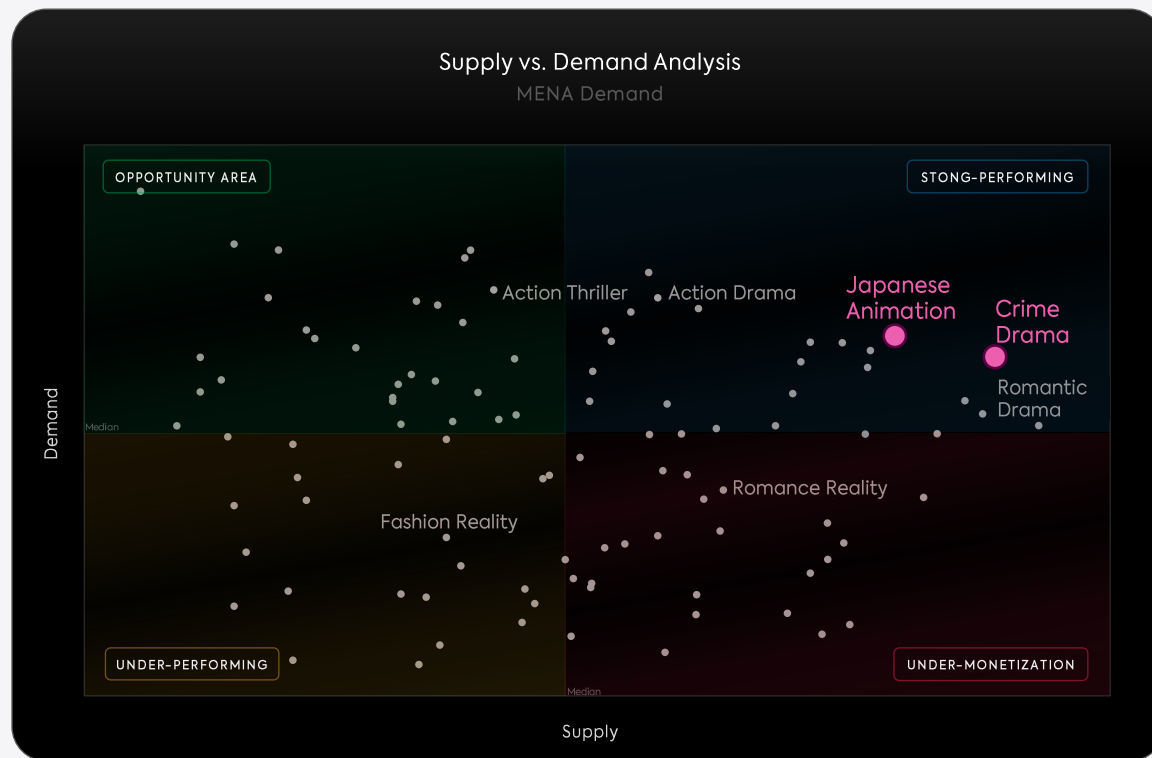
Supply vs. Demand Analysis
MENA Demand

OPPORTUNITY AREA

STONG-PERFORMING

Action Thriller
Action Drama
Japanese Animation
Crime Drama
Romantic Drama

Median

Demand

Romance Reality
Fashion Reality

UNDER-PERFORMING

UNDER-MONETIZATION

Median

Supply